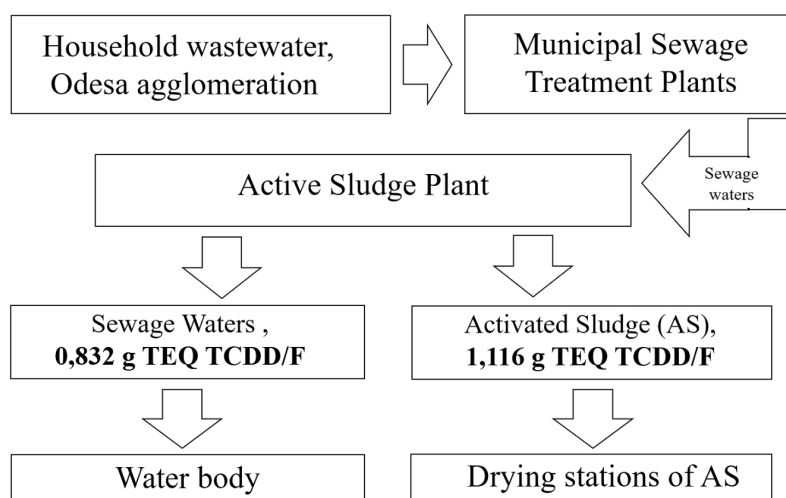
Household wastewater, Odesa agglomeration

Municipal Sewage Treatment Plants

Active Sludge Plant

Sewage waters

Sewage Waters ,
**0,832 g TEQ TCDD/F**

Activated Sludge (AS),
**1,116 g TEQ TCDD/F**

Water body

Drying stations of AS